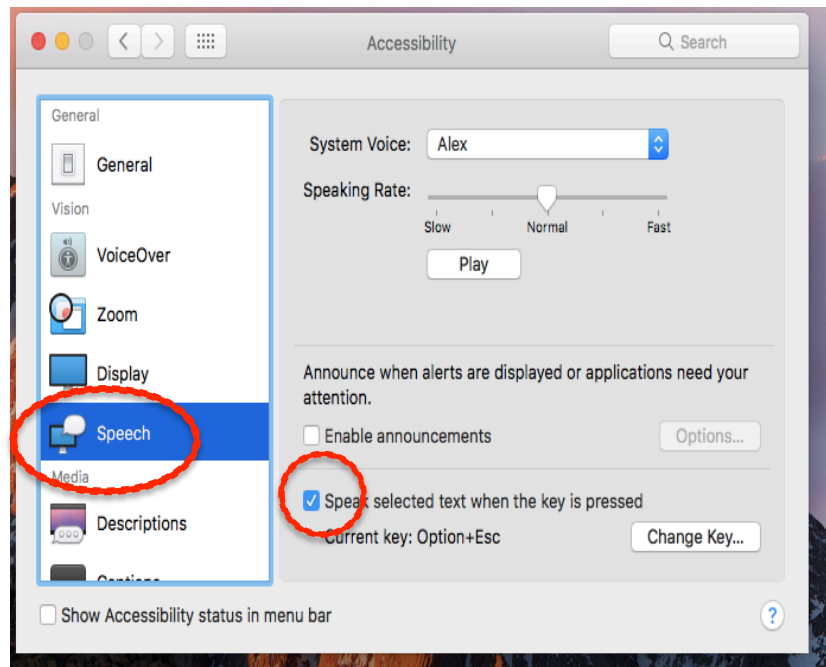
Accessibility

Search

General

General

Vision

VoiceOver

Zoom

Display

Speech

Media

Descriptions

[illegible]

System Voice: Alex

Speaking Rate:

Slow Normal Fast

Play

Announce when alerts are displayed or applications need your attention.

Enable announcements

Options...

Speak selected text when the key is pressed

Current key: Option+Esc

Change Key...

Show Accessibility status in menu bar

?